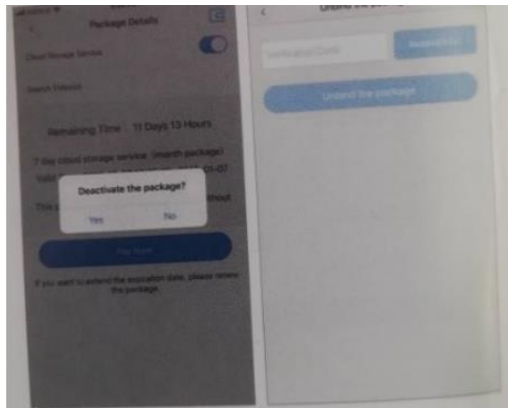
Package Details

Cloud Storage Service

Search Videos

Remaining Time : 11 Days 13 Hours

7 day cloud storage service (month package)

Vali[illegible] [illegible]-07

This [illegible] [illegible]thout

Deactivate the package?

Yes

No

Pay Now

If you want to extend the expiration date, please renew the package.

Unbind the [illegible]

Verification Code

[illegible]

Unbind the package